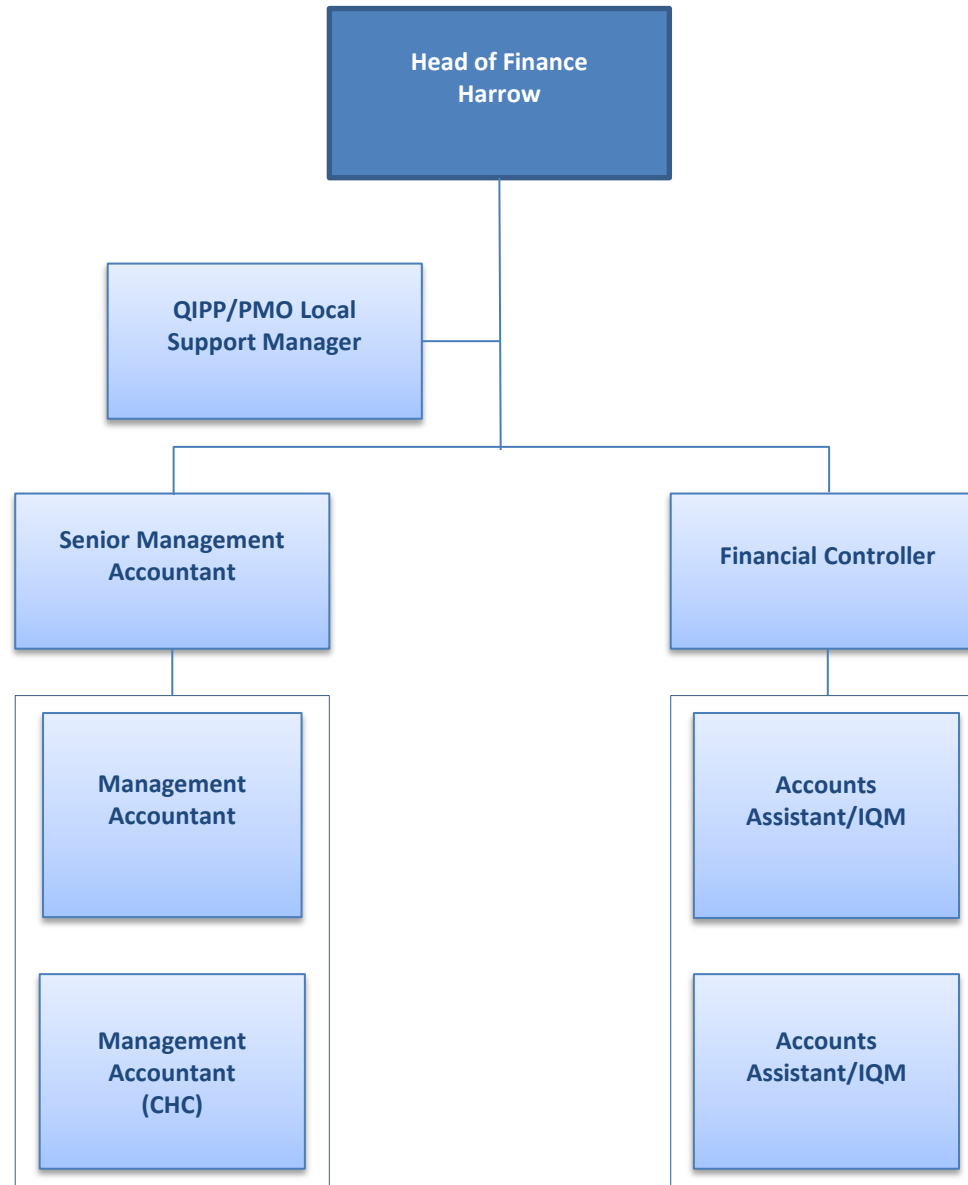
Head of Finance
Harrow

QIPP/PMO Local
Support Manager

Senior Management
Accountant

Financial Controller

Management
Accountant

Management
Accountant
(CHC)

Accounts
Assistant/IQM

Accounts
Assistant/IQM